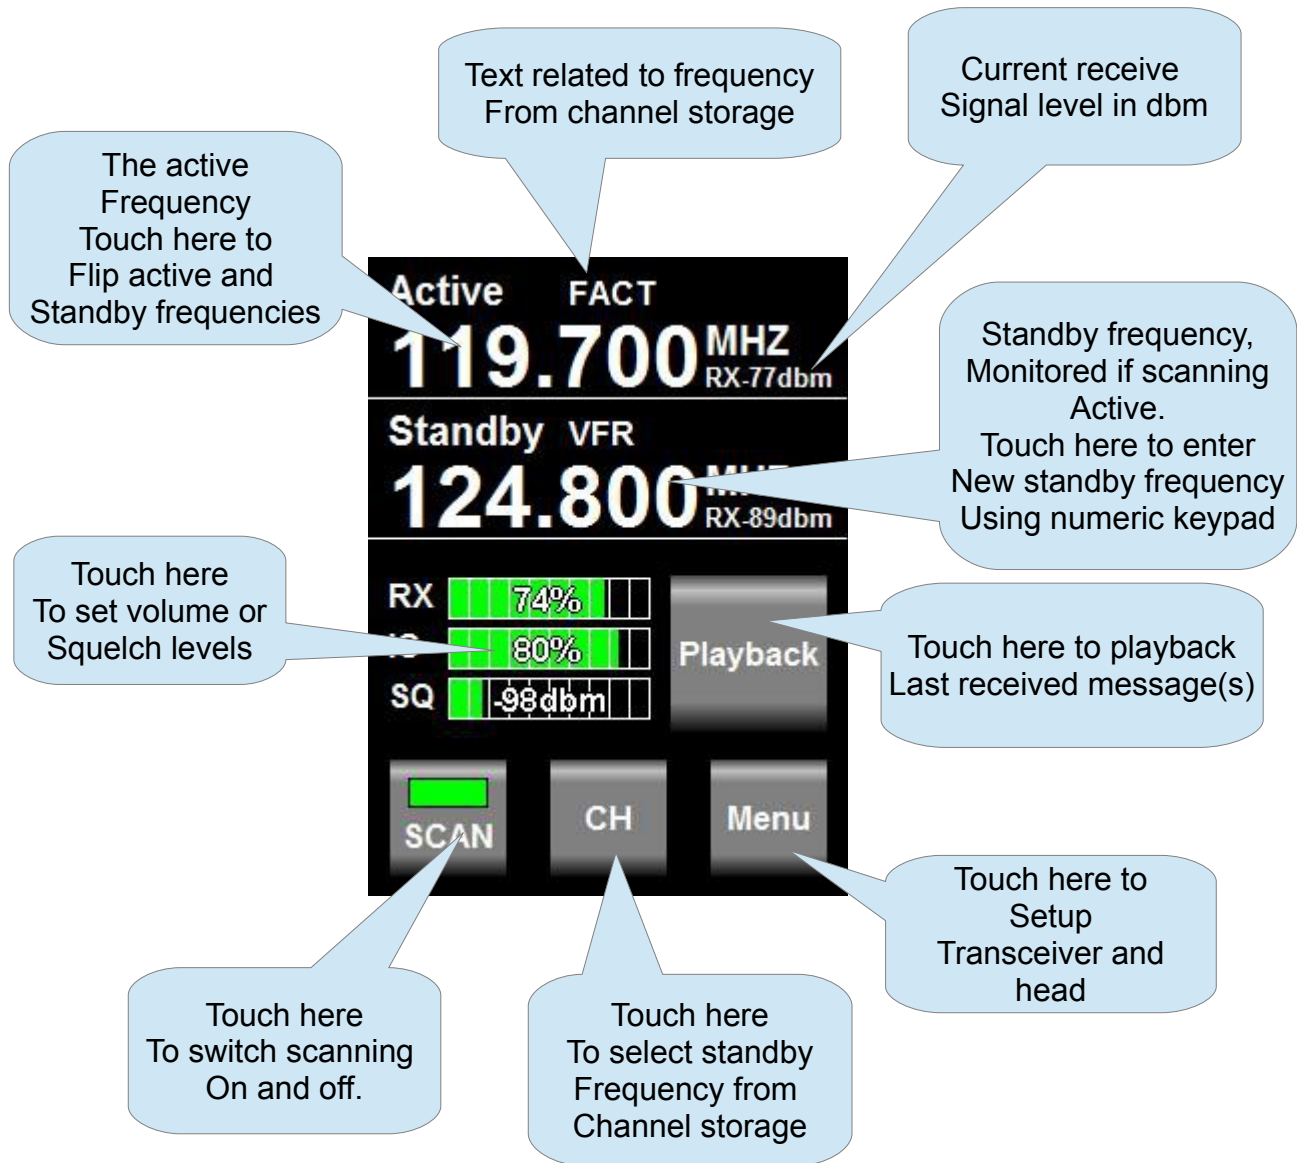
Text related to frequency
From channel storage

Current receive
Signal level in dbm

The active
Frequency
Touch here to
Flip active and
Standby frequencies

Active FACT
119.700 MHZ
RX-77dbm

Standby frequency,
Monitored if scanning
Active.
Touch here to enter
New standby frequency
Using numeric keypad

Standby VFR
124.800 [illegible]
RX-89dbm

Touch here
To set volume or
Squelch levels

RX 74%
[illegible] 80%
SQ -98dbm

Playback

Touch here to playback
Last received message(s)

SCAN

CH

Menu

Touch here to
Setup
Transceiver and
head

Touch here
To switch scanning
On and off.

Touch here
To select standby
Frequency from
Channel storage